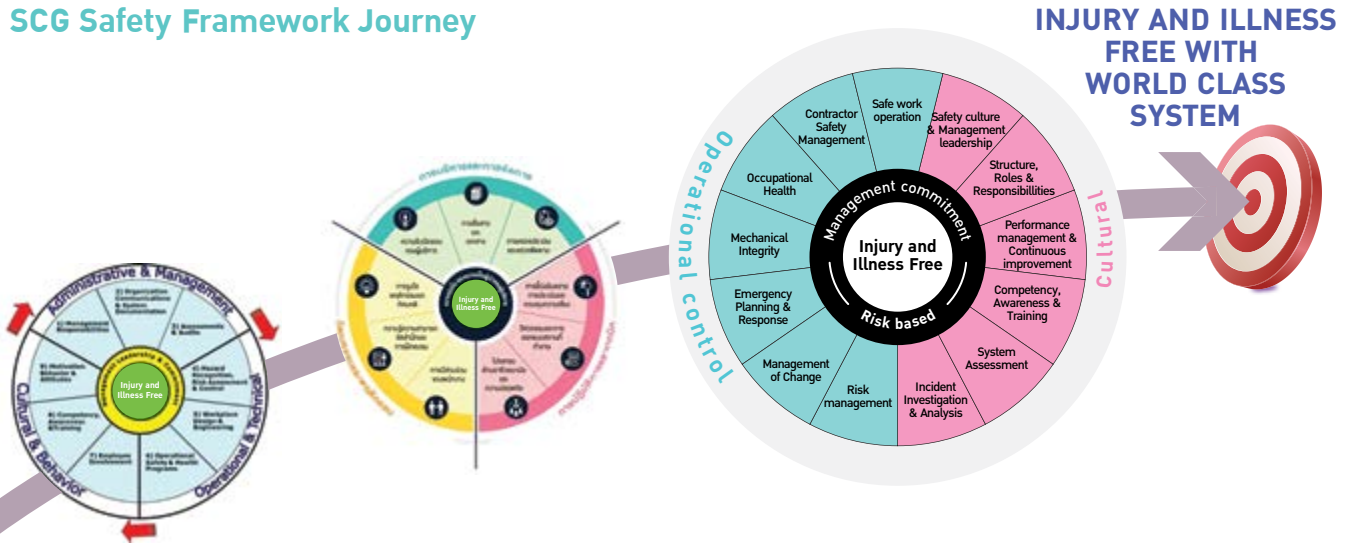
SCG Safety Framework Journey

INJURY AND ILLNESS FREE WITH WORLD CLASS SYSTEM

Administrative & Management

Cultural & Behavior

Operational & Technical

Injury and Illness Free

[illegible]

Injury and Illness Free

Operational control

Cultural

Management commitment

Injury and Illness Free

Risk based

Safe work operation

Safety culture & Management leadership

Structure, Roles & Responsibilities

Performance management & Continuous improvement

Competency, Awareness & Training

System Assessment

Incident Investigation & Analysis

Risk management

Management of Change

Emergency Planning & Response

Mechanical Integrity

Occupational Health

Contractor Safety Management